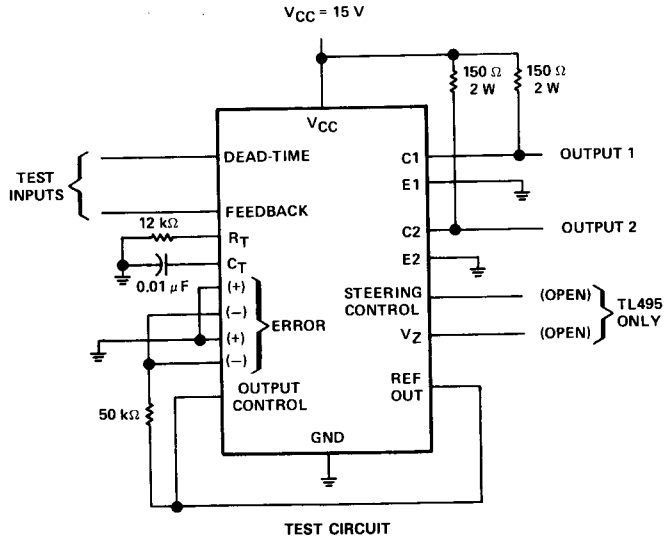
$V_{CC}$ = 15 V

150 Ω 2 W

150 Ω 2 W

$V_{CC}$

TEST INPUTS

DEAD-TIME

FEEDBACK

12 kΩ

$R_T$

$C_T$

0.01 μF

(+)

(−)

(+)

(−)

ERROR

OUTPUT CONTROL

50 kΩ

C1

E1

C2

E2

OUTPUT 1

OUTPUT 2

STEERING CONTROL

$V_Z$

(OPEN)

(OPEN)

TL495 ONLY

REF OUT

GND

TEST CIRCUIT